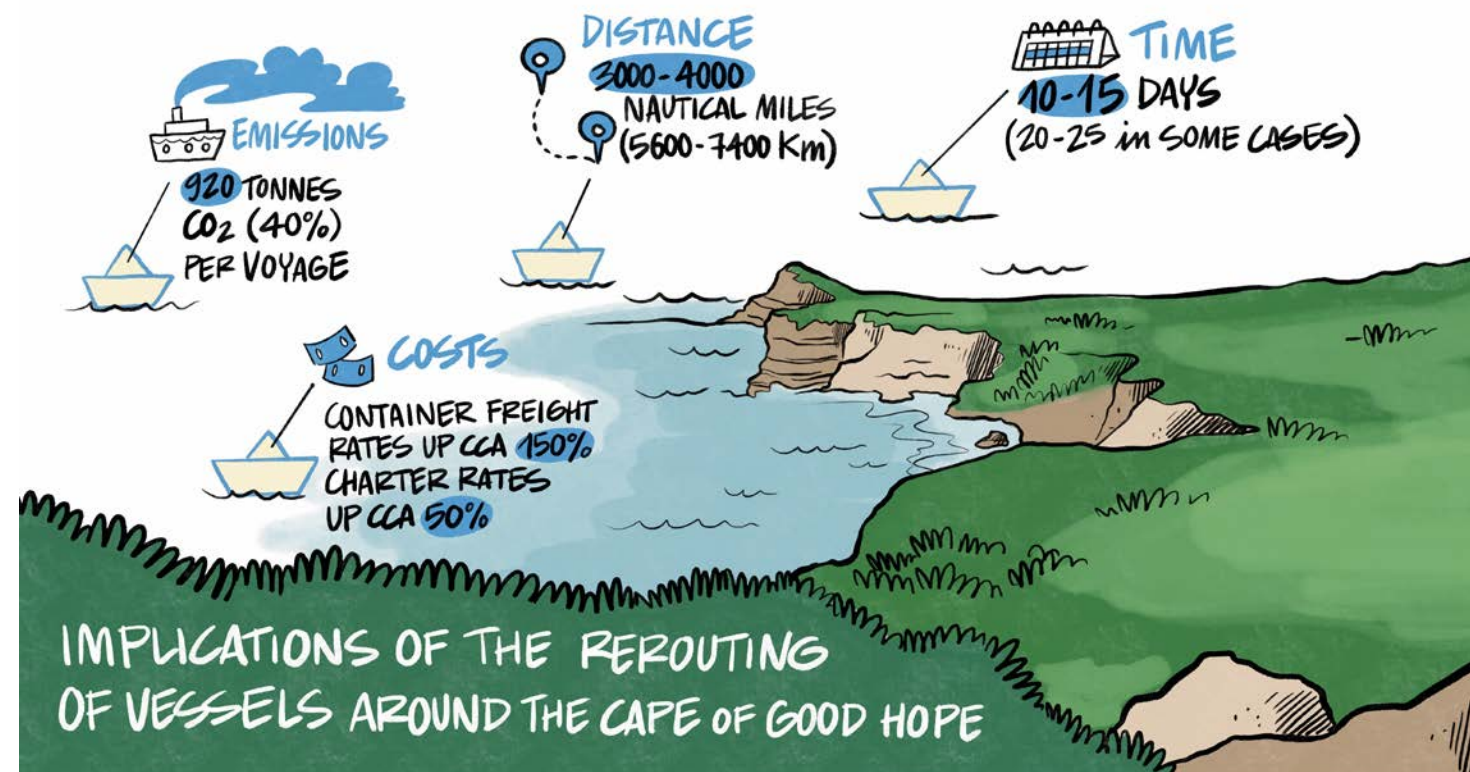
EMISSIONS
920 TONNES $CO_2$ (40%) PER VOYAGE

DISTANCE
3000-4000 NAUTICAL MILES (5600-7400 Km)

TIME
10-15 DAYS (20-25 in SOME CASES)

COSTS
CONTAINER FREIGHT RATES UP CCA 150% CHARTER RATES UP CCA 50%

IMPLICATIONS OF THE REROUTING OF VESSELS AROUND THE CAPE OF GOOD HOPE